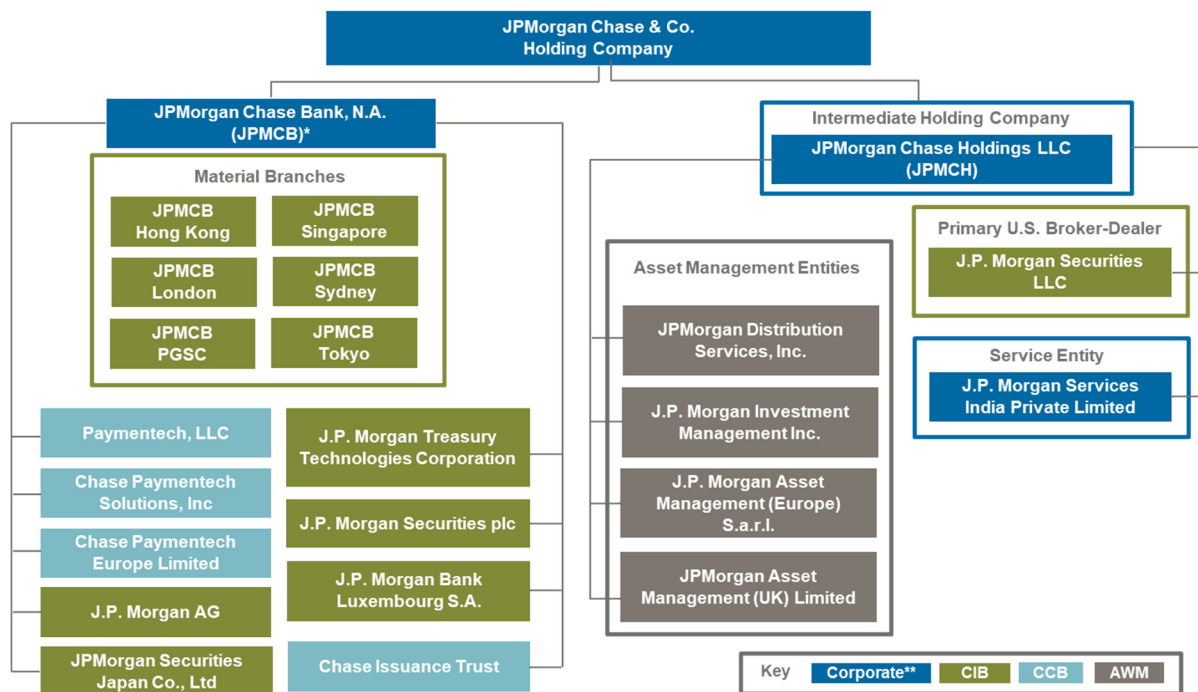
JPMorgan Chase & Co.
Holding Company

JPMorgan Chase Bank, N.A.
(JPMCB)*

Material Branches

JPMCB
Hong Kong

JPMCB
Singapore

JPMCB
London

JPMCB
Sydney

JPMCB
PGSC

JPMCB
Tokyo

Paymentech, LLC

Chase Paymentech
Solutions, Inc

Chase Paymentech
Europe Limited

J.P. Morgan AG

JPMorgan Securities
Japan Co., Ltd

J.P. Morgan Treasury
Technologies Corporation

J.P. Morgan Securities plc

J.P. Morgan Bank
Luxembourg S.A.

Chase Issuance Trust

Intermediate Holding Company

JPMorgan Chase Holdings LLC
(JPMCH)

Asset Management Entities

JPMorgan Distribution
Services, Inc.

J.P. Morgan Investment
Management Inc.

J.P. Morgan Asset
Management (Europe)
S.a.r.l.

JPMorgan Asset
Management (UK) Limited

Primary U.S. Broker-Dealer

J.P. Morgan Securities
LLC

Service Entity

J.P. Morgan Services
India Private Limited

Key
Corporate**
CIB
CCB
AWM